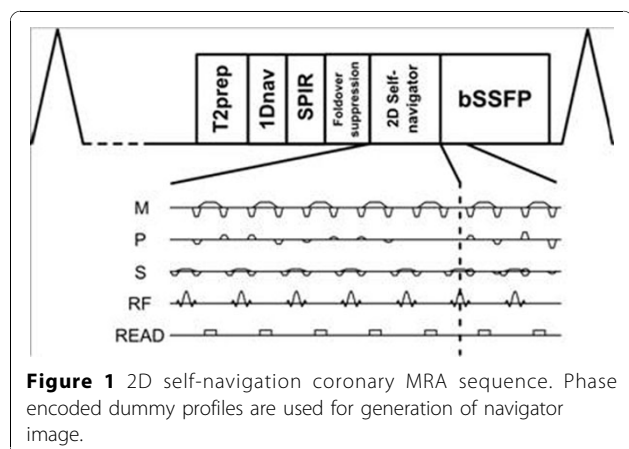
T2prep
1Dnav
SPIR
Foldover suppression
2D Self-navigator
bSSFP

M
P
S
RF
READ

**Figure 1** 2D self-navigation coronary MRA sequence. Phase encoded dummy profiles are used for generation of navigator image.